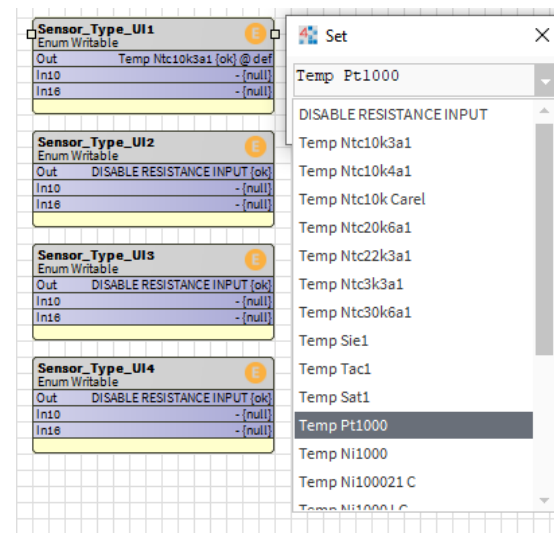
Sensor_Type_UI1
Enum Writable
E

| Out | Temp Ntc10k3a1 {ok} @ def |
|---|---|
| In10 | - {null} |
| In16 | - {null} |

Sensor_Type_UI2
Enum Writable
E

| Out | DISABLE RESISTANCE INPUT {ok} |
|---|---|
| In10 | - {null} |
| In16 | - {null} |

Sensor_Type_UI3
Enum Writable
E

| Out | DISABLE RESISTANCE INPUT {ok} |
|---|---|
| In10 | - {null} |
| In16 | - {null} |

Sensor_Type_UI4
Enum Writable
E

| Out | DISABLE RESISTANCE INPUT {ok} |
|---|---|
| In10 | - {null} |
| In16 | - {null} |

Set
×
Temp Pt1000
DISABLE RESISTANCE INPUT
Temp Ntc10k3a1
Temp Ntc10k4a1
Temp Ntc10k Carel
Temp Ntc20k6a1
Temp Ntc22k3a1
Temp Ntc3k3a1
Temp Ntc30k6a1
Temp Sie1
Temp Tac1
Temp Sat1
Temp Pt1000
Temp Ni1000
Temp Ni100021 C
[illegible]